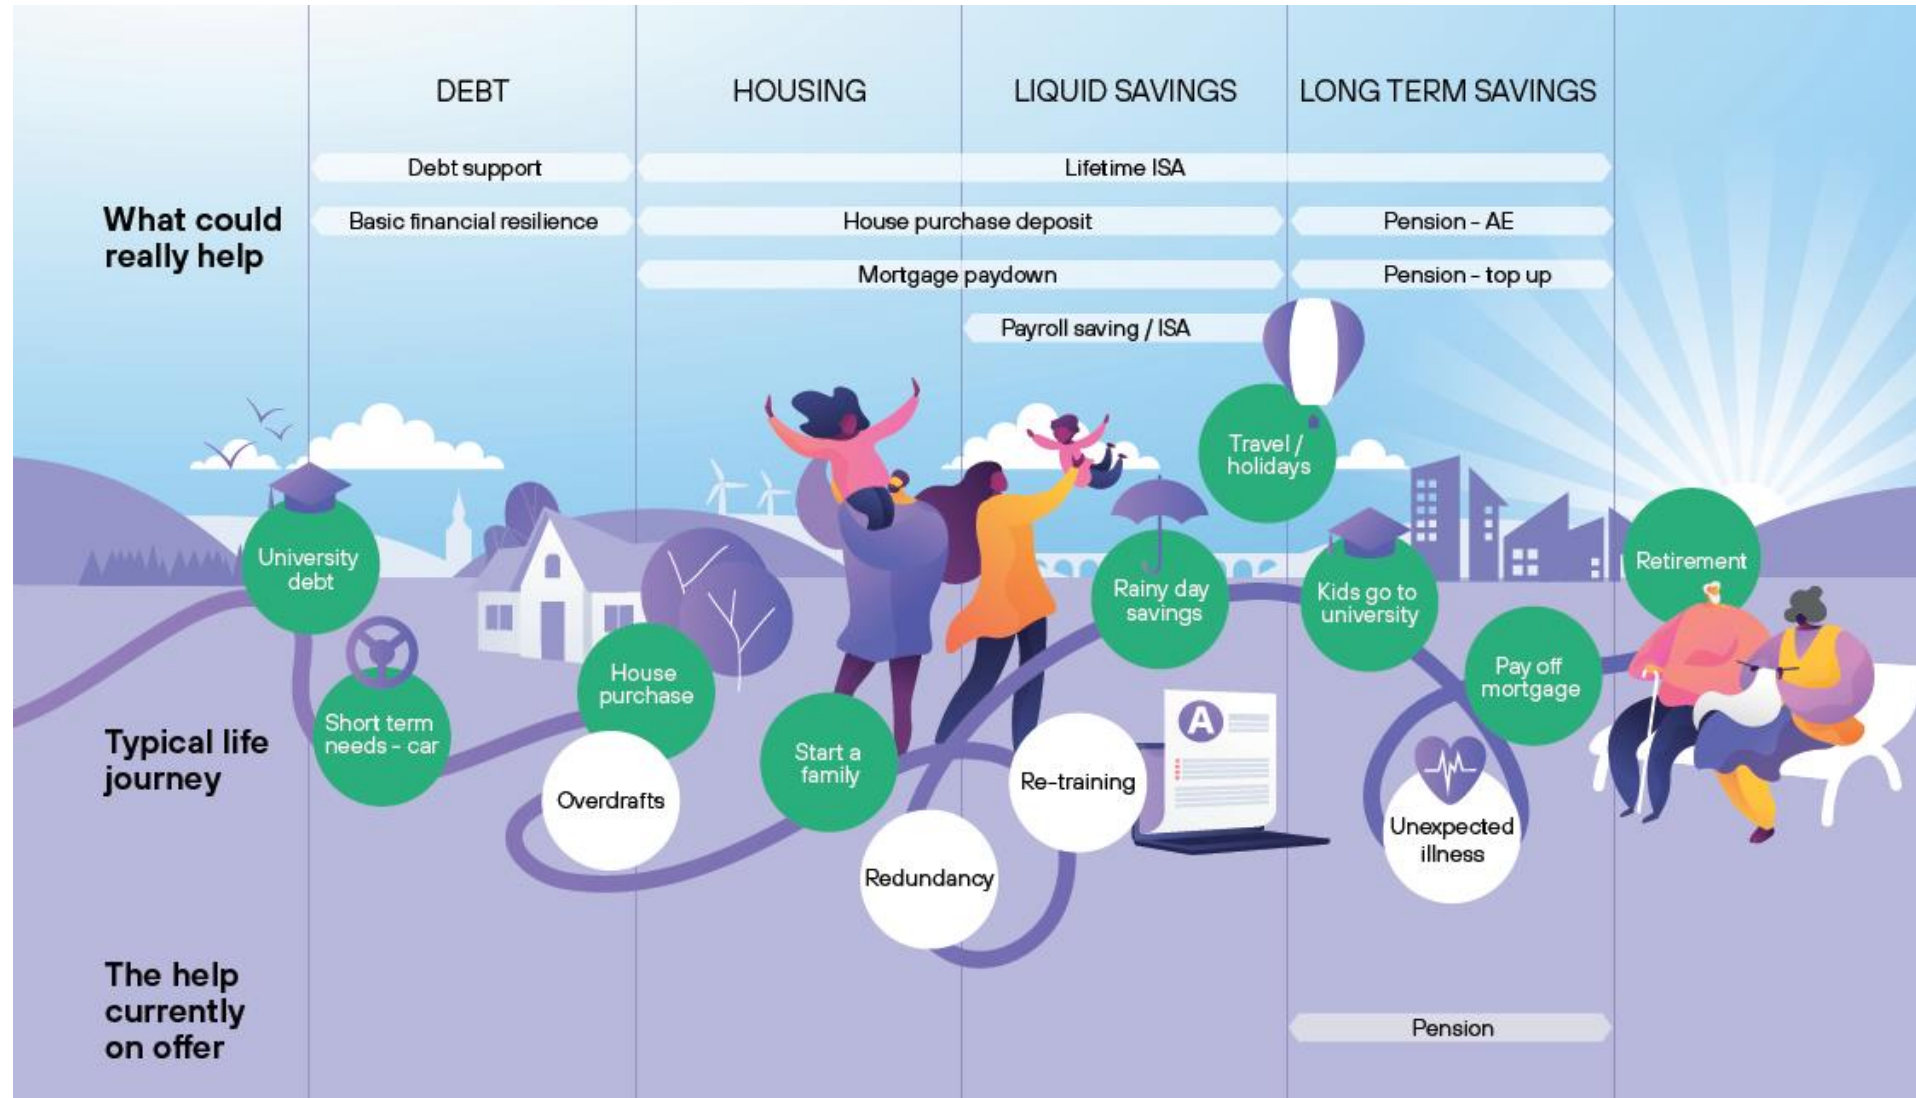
DEBT

HOUSING

LIQUID SAVINGS

LONG TERM SAVINGS

What could really help

Debt support

Lifetime ISA

Basic financial resilience

House purchase deposit

Pension - AE

Mortgage paydown

Pension - top up

Payroll saving / ISA

Travel / holidays

University debt

Rainy day savings

Kids go to university

Retirement

Short term needs - car

House purchase

Start a family

Pay off mortgage

Typical life journey

Overdrafts

Re-training

Unexpected illness

Redundancy

The help currently on offer

Pension